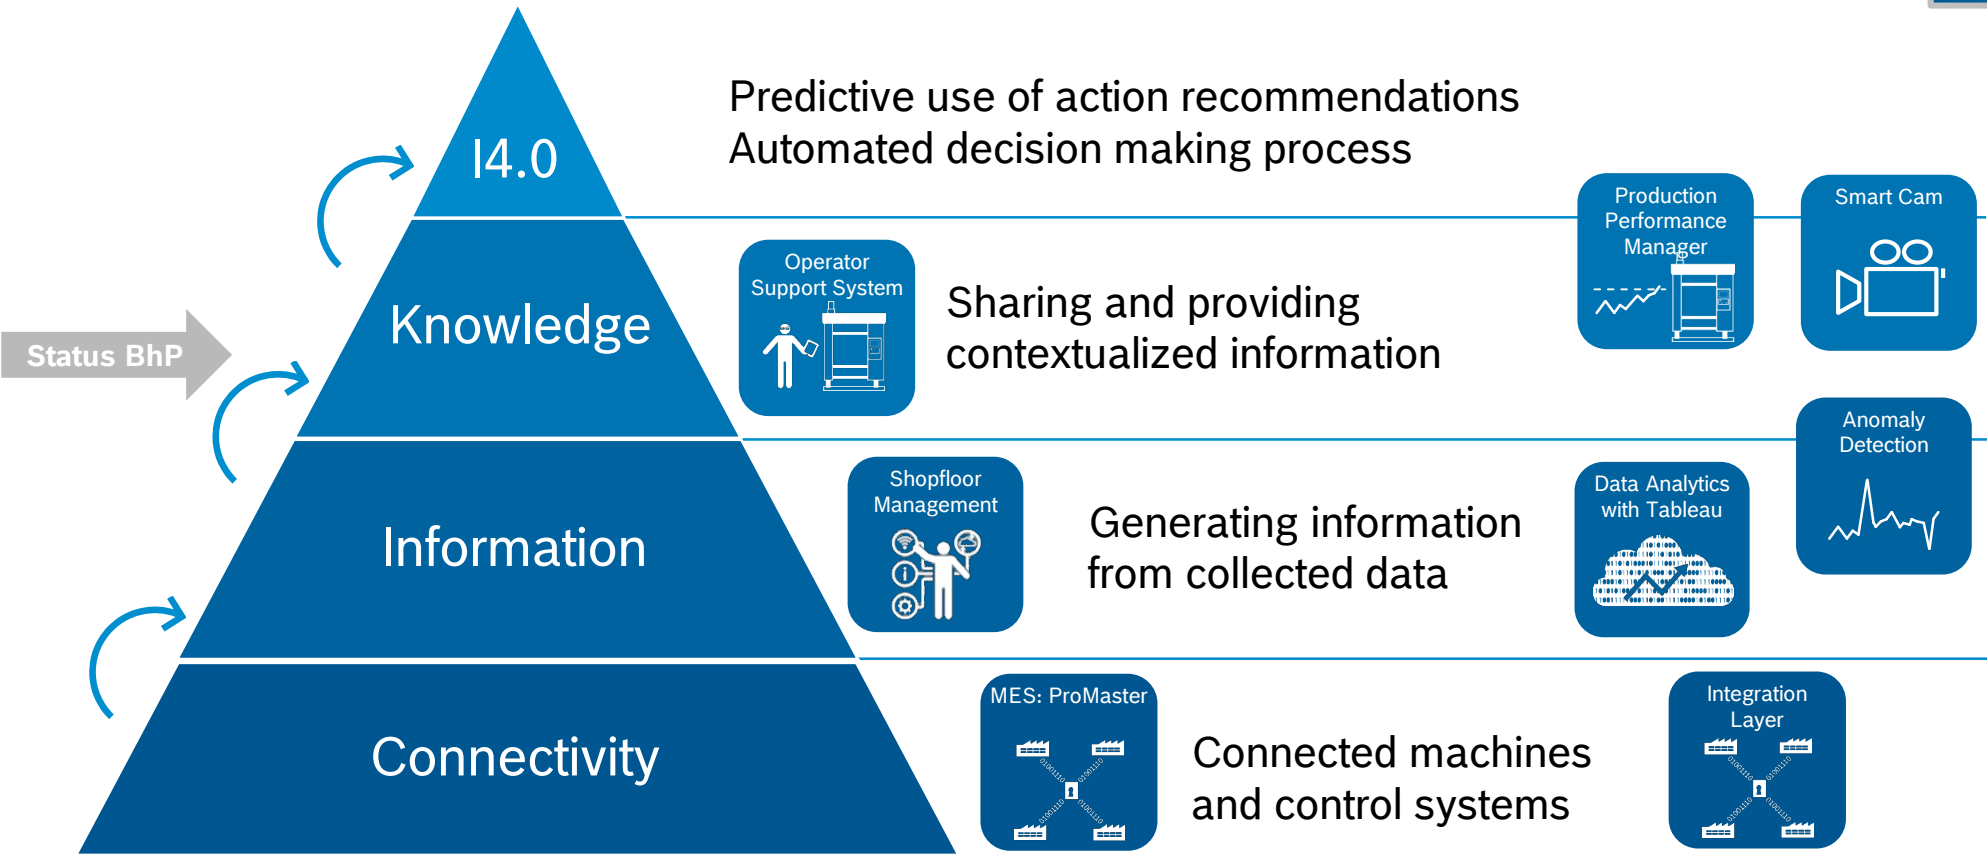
I4.0

Predictive use of action recommendations
Automated decision making process

Production Performance Manager

Smart Cam

Status BhP

Knowledge

Operator Support System

Sharing and providing contextualized information

Anomaly Detection

Information

Shopfloor Management

Generating information from collected data

Data Analytics with Tableau

Connectivity

MES: ProMaster

Connected machines and control systems

Integration Layer